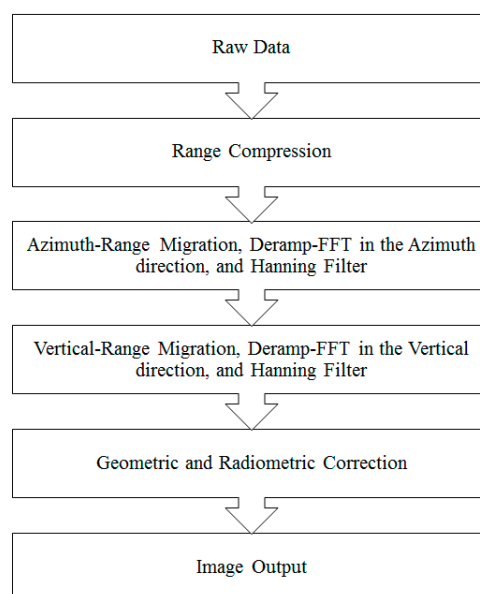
Raw Data

Range Compression

Azimuth-Range Migration, Deramp-FFT in the Azimuth direction, and Hanning Filter

Vertical-Range Migration, Deramp-FFT in the Vertical direction, and Hanning Filter

Geometric and Radiometric Correction

Image Output